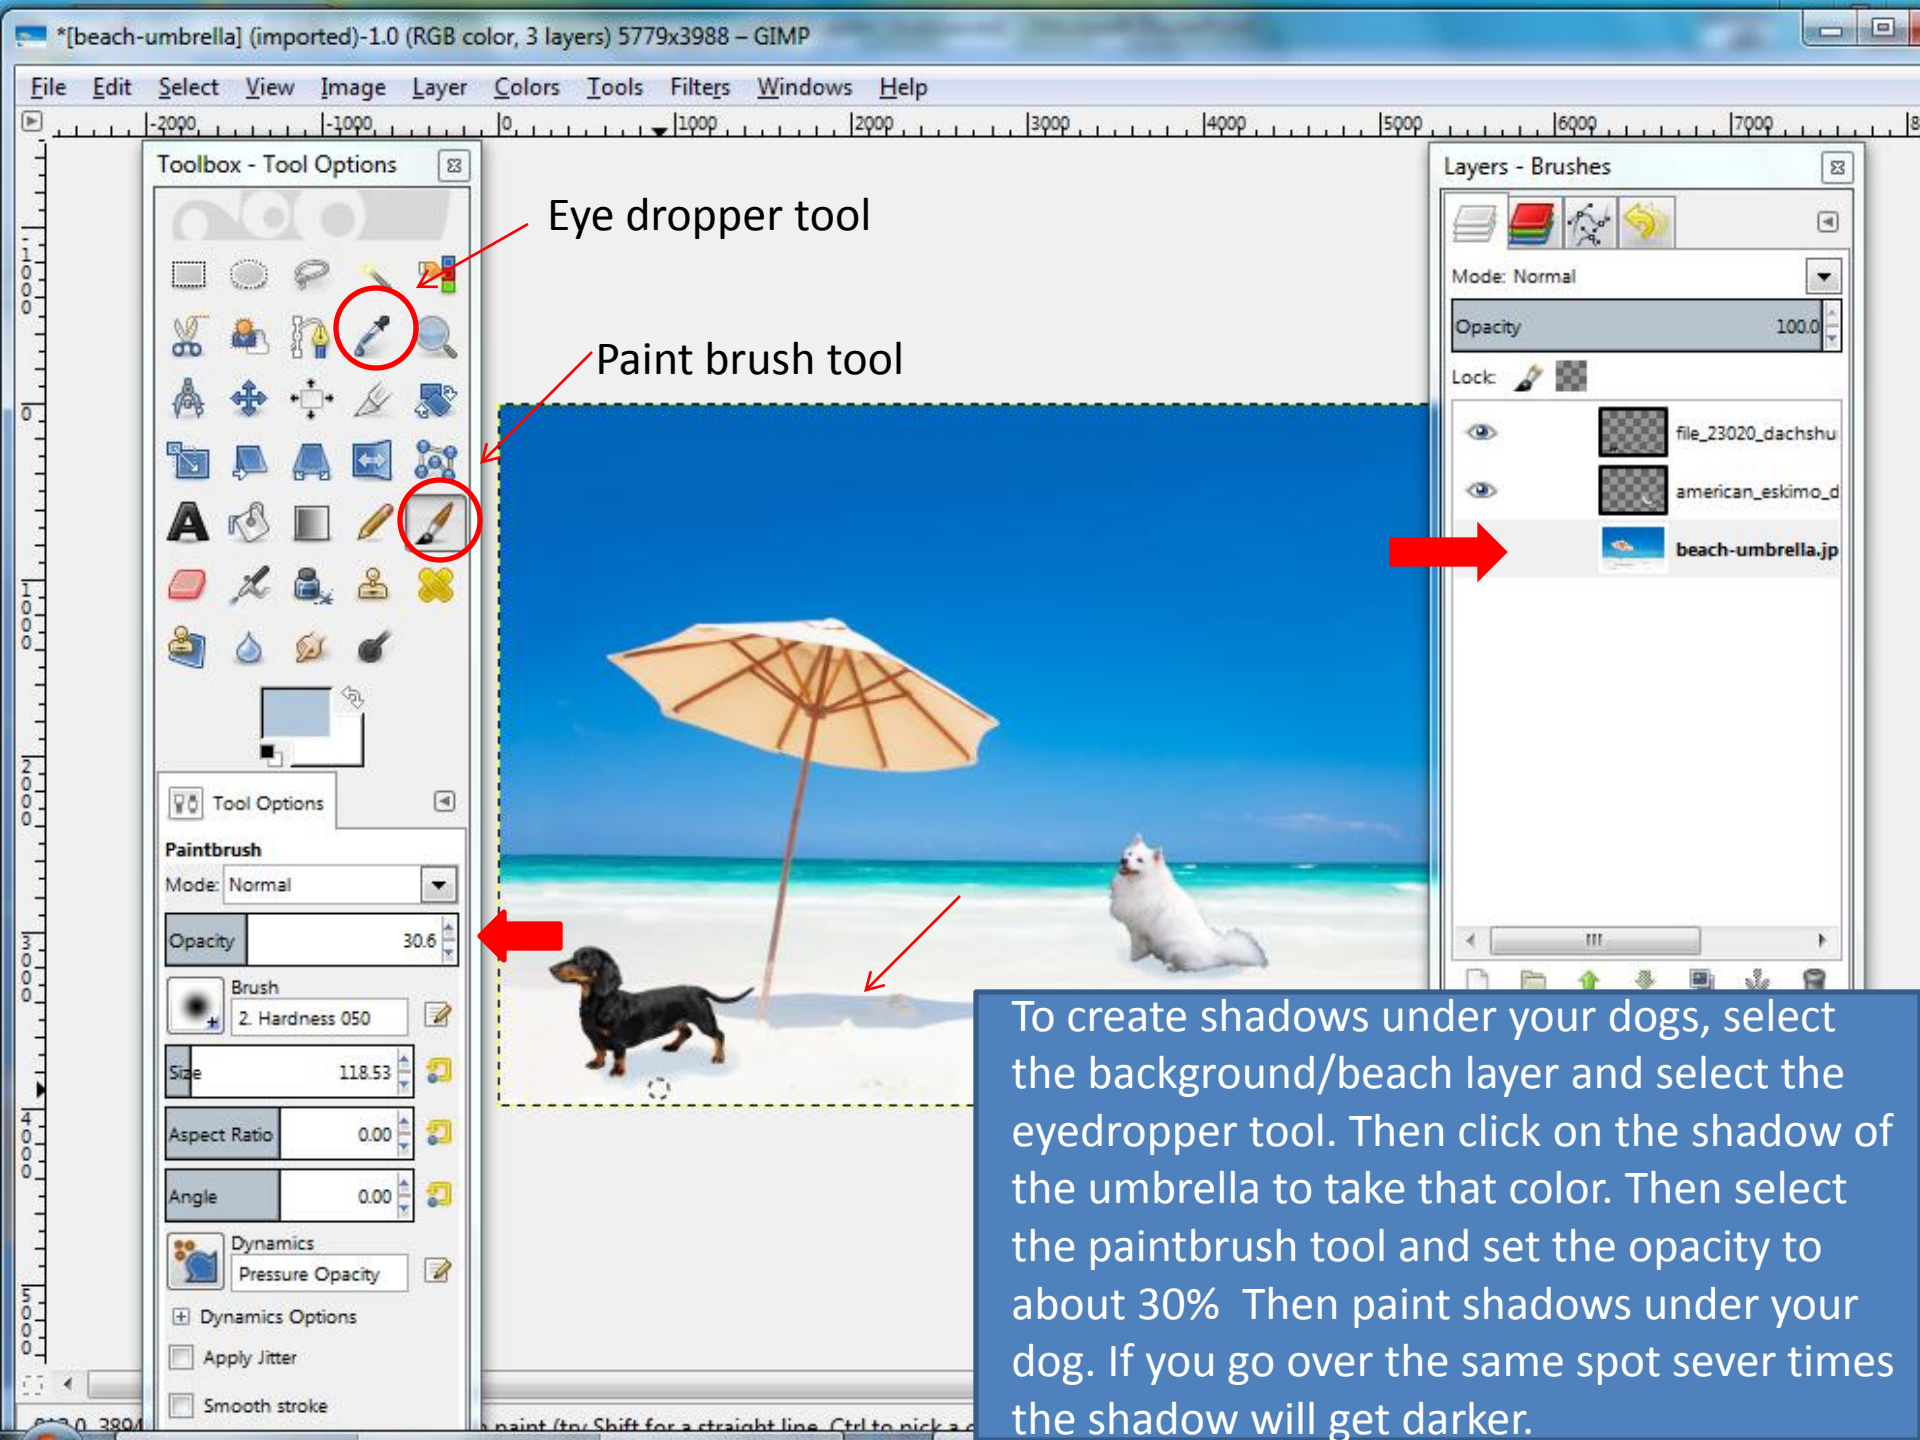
*[beach-umbrella] (imported)-1.0 (RGB color, 3 layers) 5779x3988 – GIMP

File Edit Select View Image Layer Colors Tools Filters Windows Help

-2000 -1000 0 1000 2000 3000 4000 5000 6000 7000

Toolbox - Tool Options

Eye dropper tool

Paint brush tool

Tool Options

Paintbrush

Mode: Normal

Opacity 30.6

Brush
2. Hardness 050

Size 118.53

Aspect Ratio 0.00

Angle 0.00

Dynamics
Pressure Opacity

Dynamics Options

Apply Jitter

Smooth stroke

Layers - Brushes

Mode: Normal

Opacity 100.0

Lock:

file_23020_dachshu

american_eskimo_d

beach-umbrella.jp

To create shadows under your dogs, select the background/beach layer and select the eyedropper tool. Then click on the shadow of the umbrella to take that color. Then select the paintbrush tool and set the opacity to about 30% Then paint shadows under your dog. If you go over the same spot sever times the shadow will get darker.

paint (try Shift for a straight line, Ctrl to pick a c